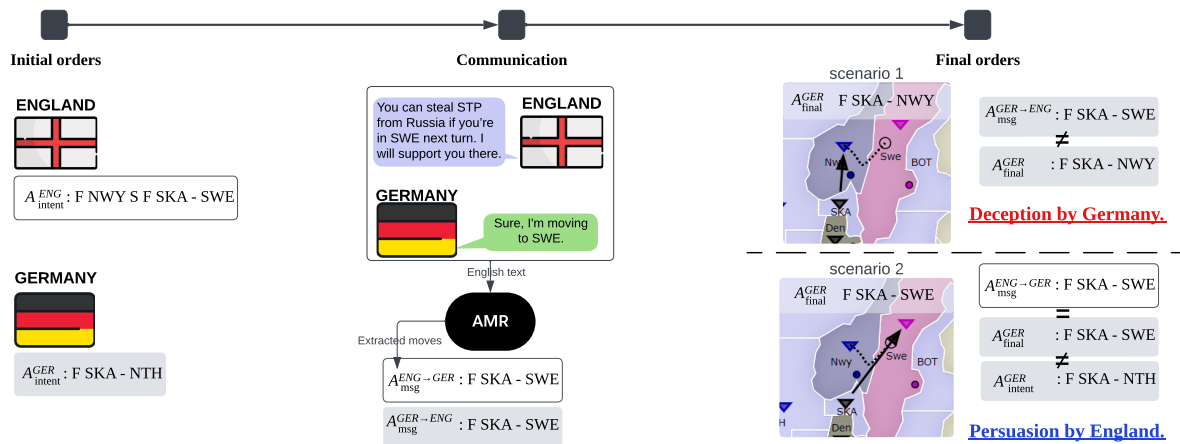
Initial orders

Communication

Final orders

ENGLAND

$A_{\text{intent}}^{ENG}$: F NWY S F SKA - SWE

GERMANY

$A_{\text{intent}}^{GER}$: F SKA - NTH

You can steal STP from Russia if you're in SWE next turn. I will support you there.

ENGLAND

GERMANY

Sure, I'm moving to SWE.

English text

AMR

Extracted moves

$A_{\text{msg}}^{ENG \rightarrow GER}$: F SKA - SWE

$A_{\text{msg}}^{GER \rightarrow ENG}$: F SKA - SWE

scenario 1

$A_{\text{final}}^{GER}$ F SKA - NWY

Nwy

Swe

BOT

SKA

Den

$A_{\text{msg}}^{GER \rightarrow ENG}$: F SKA - SWE

≠

$A_{\text{final}}^{GER}$: F SKA - NWY

Deception by Germany.

scenario 2

$A_{\text{final}}^{GER}$ F SKA - SWE

Nwy

Swe

BOT

SKA

Den

H

$A_{\text{msg}}^{ENG \rightarrow GER}$: F SKA - SWE

=

$A_{\text{final}}^{GER}$: F SKA - SWE

≠

$A_{\text{intent}}^{GER}$: F SKA - NTH

Persuasion by England.